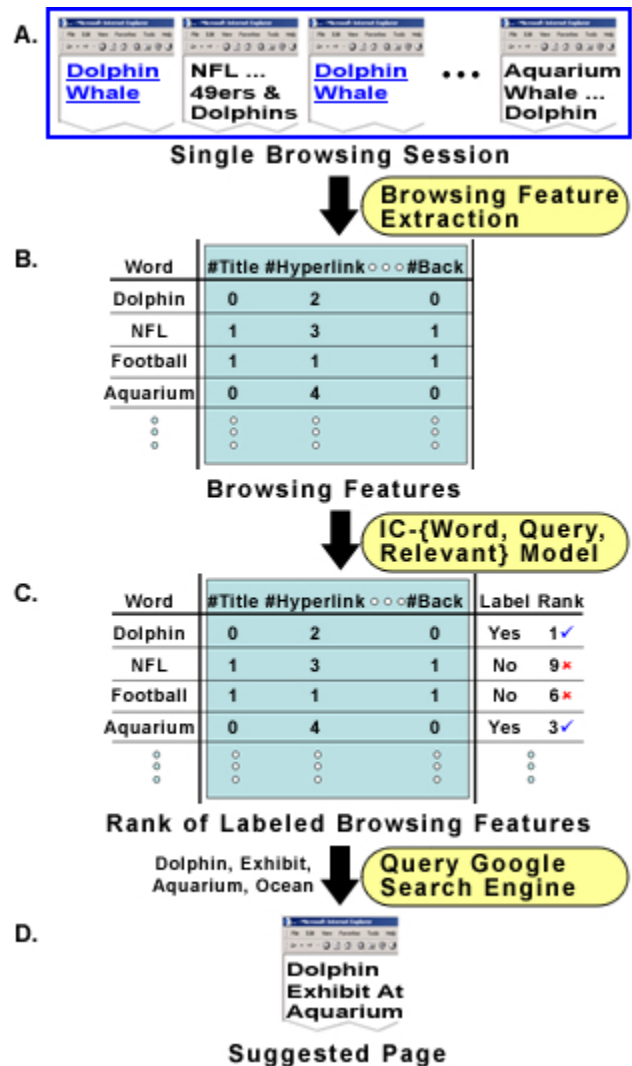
A.

Dolphin Whale

NFL ... 49ers & Dolphins

Dolphin Whale

...

Aquarium Whale ... Dolphin

Single Browsing Session

Browsing Feature Extraction

B.

| Word | #Title | #Hyperlink ○○○ | #Back |
|---|---|---|---|
| Dolphin | 0 | 2 | 0 |
| NFL | 1 | 3 | 1 |
| Football | 1 | 1 | 1 |
| Aquarium | 0 | 4 | 0 |
| ⋮ | ⋮ | ⋮ | ⋮ |

Browsing Features

IC-{Word, Query, Relevant} Model

C.

| Word | #Title | #Hyperlink ○○○ | #Back | Label | Rank |
|---|---|---|---|---|---|
| Dolphin | 0 | 2 | 0 | Yes | 1✓ |
| NFL | 1 | 3 | 1 | No | 9✗ |
| Football | 1 | 1 | 1 | No | 6✗ |
| Aquarium | 0 | 4 | 0 | Yes | 3✓ |
| ⋮ | ⋮ | ⋮ | ⋮ | | ⋮ |

Rank of Labeled Browsing Features

Dolphin, Exhibit, Aquarium, Ocean

Query Google Search Engine

D.

Dolphin Exhibit At Aquarium

Suggested Page